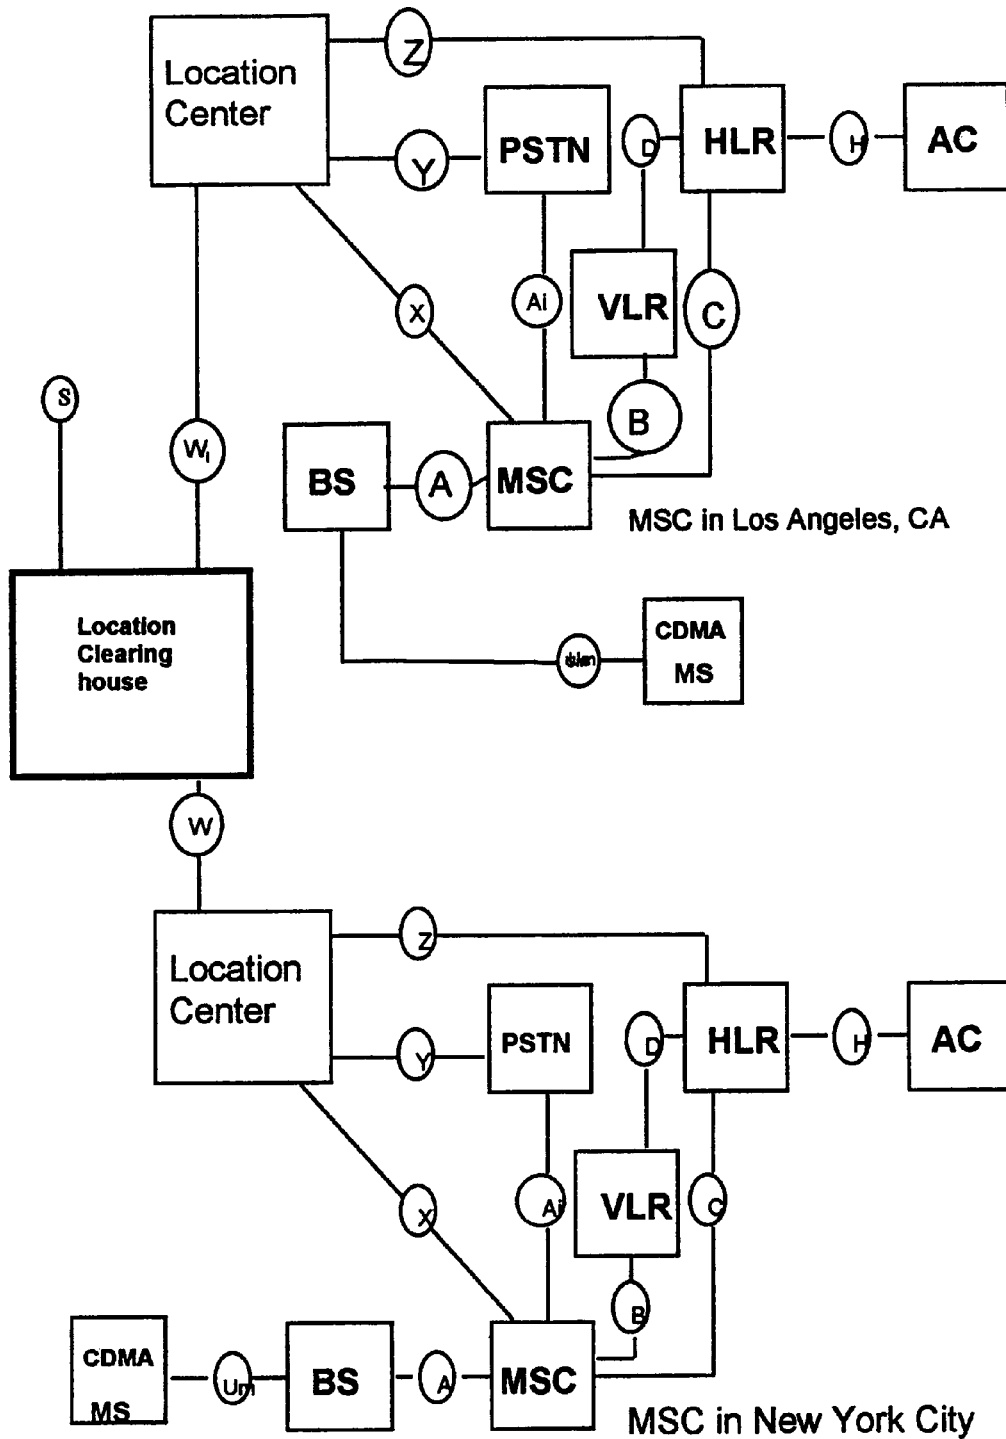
Location Center

Z

Y

PSTN

D

HLR

H

AC

X

Ai

VLR

C

S

B

Wi

BS

A

MSC

MSC in Los Angeles, CA

Location Clearing house

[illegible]

CDMA MS

W

Location Center

Z

Y

PSTN

D

HLR

H

AC

X

Ai

VLR

C

B

CDMA MS

Um

BS

A

MSC

MSC in New York City